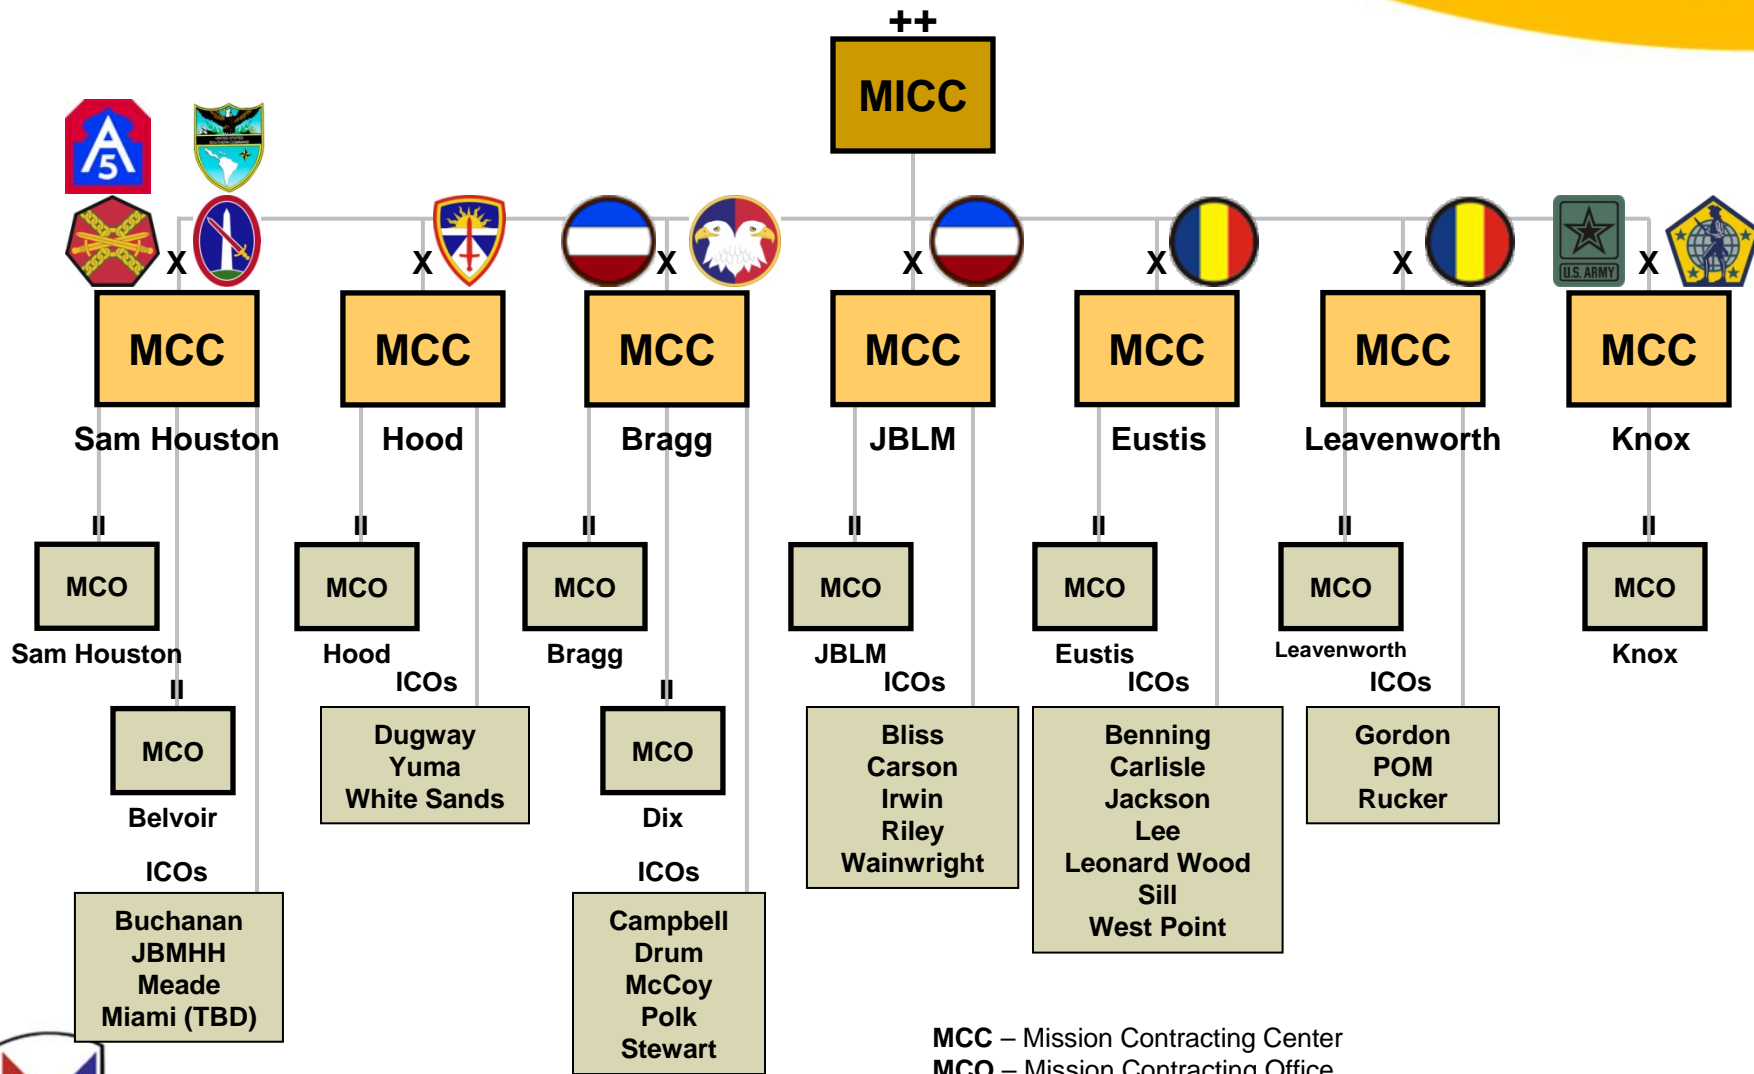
++
MICC

X MCC Sam Houston
X MCC Hood
X MCC Bragg
X MCC JBLM
X MCC Eustis
X MCC Leavenworth
X MCC Knox

U.S. ARMY

II
MCO
Sam Houston

II
MCO
Belvoir

ICOs
Buchanan
JBMHH
Meade
Miami (TBD)

II
MCO
Hood

ICOs
Dugway
Yuma
White Sands

II
MCO
Bragg

II
MCO
Dix

ICOs
Campbell
Drum
McCoy
Polk
Stewart

II
MCO
JBLM

ICOs
Bliss
Carson
Irwin
Riley
Wainwright

II
MCO
Eustis

ICOs
Benning
Carlisle
Jackson
Lee
Leonard Wood
Sill
West Point

II
MCO
Leavenworth

ICOs
Gordon
POM
Rucker

II
MCO
Knox

**MCC** – Mission Contracting Center
**MCO** – Mission Contracting Office